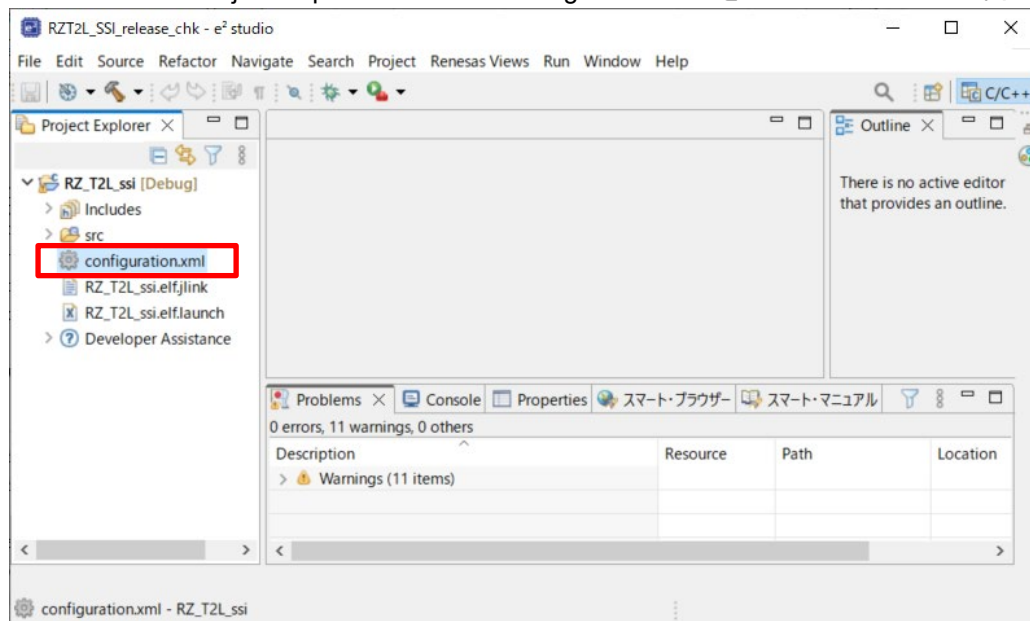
RZT2L_SSI_release_chk - e² studio

File Edit Source Refactor Navigate Search Project Renesas Views Run Window Help

C/C++

Project Explorer

RZ_T2L_ssi [Debug]
Includes
src
configuration.xml
RZ_T2L_ssi.elf.jlink
RZ_T2L_ssi.elf.launch
Developer Assistance

Outline

There is no active editor that provides an outline.

Problems Console Properties スマート・ブラウザー スマート・マニュアル

0 errors, 11 warnings, 0 others

| Description | Resource | Path | Location |
|---|---|---|---|
| Warnings (11 items) | | | |

configuration.xml - RZ_T2L_ssi